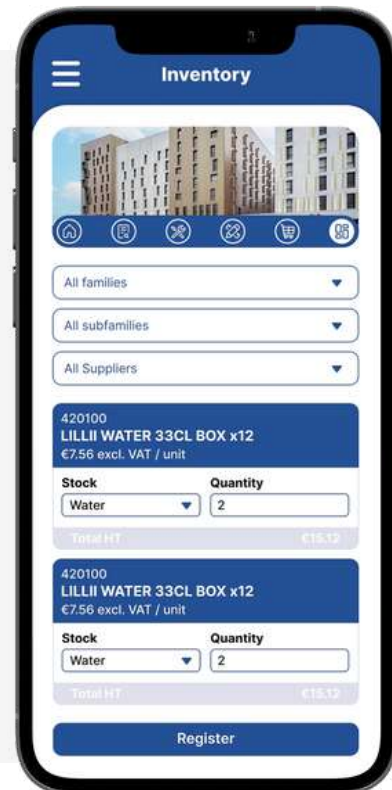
Inventory

All families

All subfamilies

All Suppliers

420100
LILLII WATER 33CL BOX x12
€7.56 excl. VAT / unit

Stock
Water

Quantity
2

Total HT €15.12

420100
LILLII WATER 33CL BOX x12
€7.56 excl. VAT / unit

Stock
Water

Quantity
2

Total HT €15.12

Register